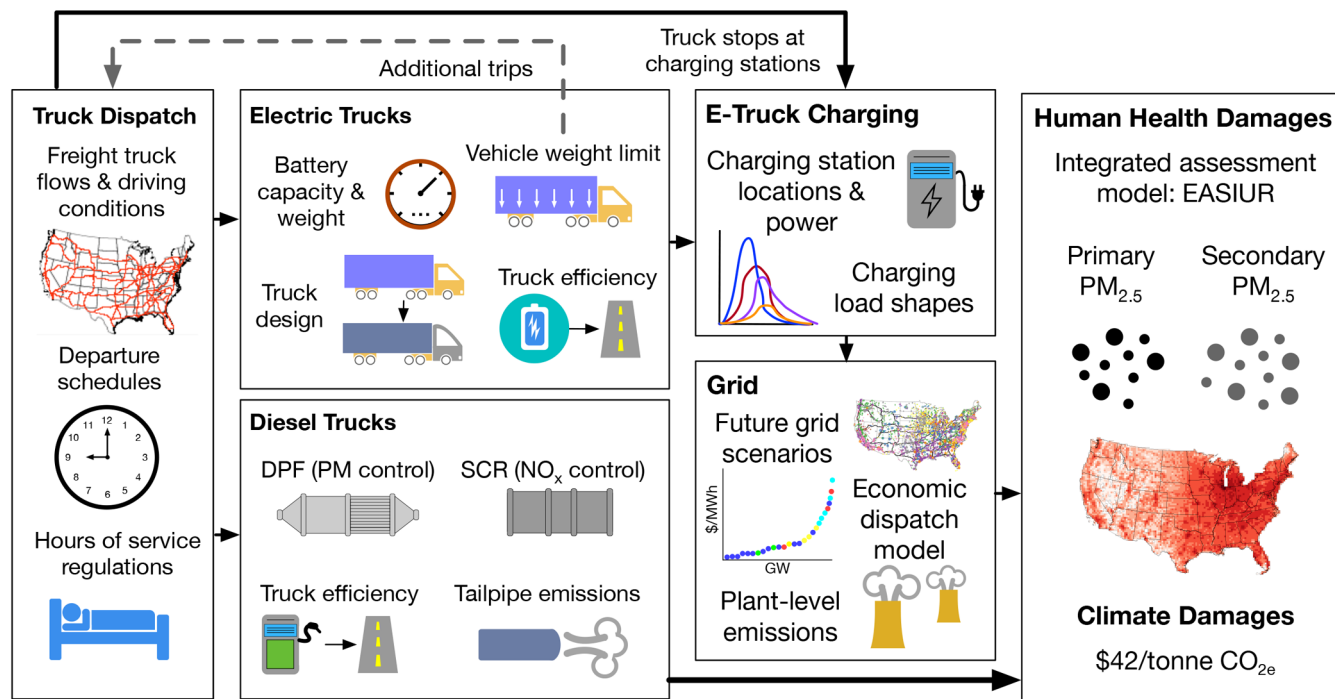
Truck stops at charging stations

Additional trips

Truck Dispatch

Freight truck flows & driving conditions

Departure schedules

12
1
2
3
4
5
6
7
8
9
10
11

Hours of service regulations

Electric Trucks

Battery capacity & weight

Vehicle weight limit

Truck design

Truck efficiency

Diesel Trucks

DPF (PM control)

SCR (NO$_x$ control)

Truck efficiency

Tailpipe emissions

E-Truck Charging

Charging station locations & power

Charging load shapes

Grid

Future grid scenarios

\$/MWh

GW

Economic dispatch model

Plant-level emissions

Human Health Damages

Integrated assessment model: EASIUR

Primary PM$_{2.5}$

Secondary PM$_{2.5}$

Climate Damages

\$42/tonne CO$_{2e}$